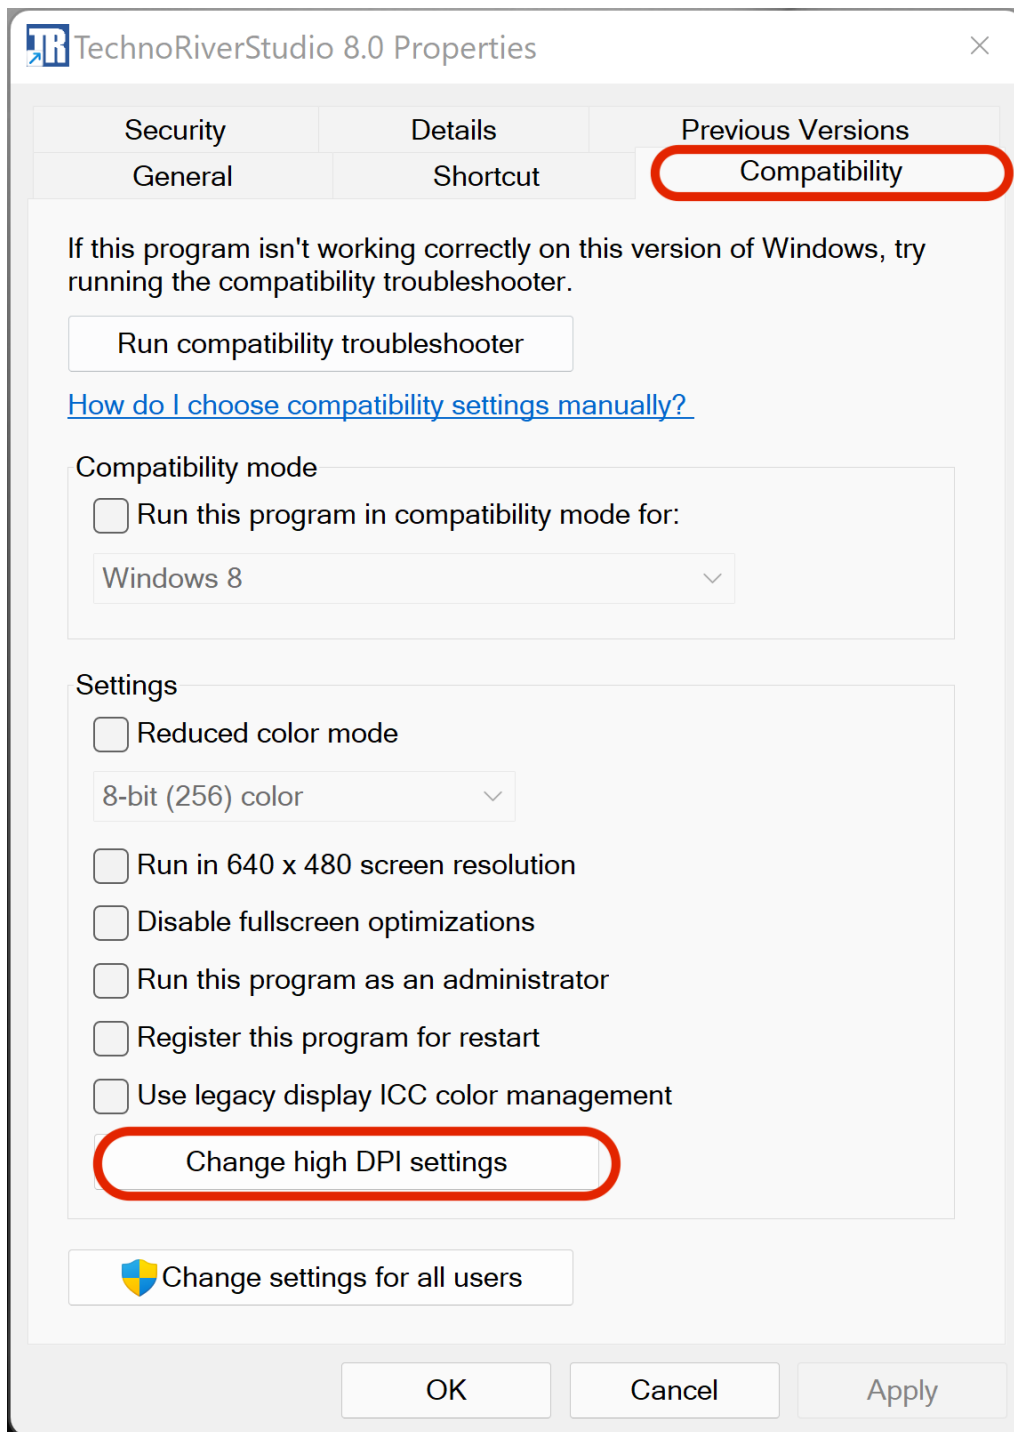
TechnoRiverStudio 8.0 Properties

Security | Details | Previous Versions
General | Shortcut | Compatibility

If this program isn't working correctly on this version of Windows, try running the compatibility troubleshooter.

Run compatibility troubleshooter

How do I choose compatibility settings manually?

Compatibility mode

Run this program in compatibility mode for:

Windows 8

Settings

Reduced color mode

8-bit (256) color

Run in 640 x 480 screen resolution

Disable fullscreen optimizations

Run this program as an administrator

Register this program for restart

Use legacy display ICC color management

Change high DPI settings

Change settings for all users

OK | Cancel | Apply